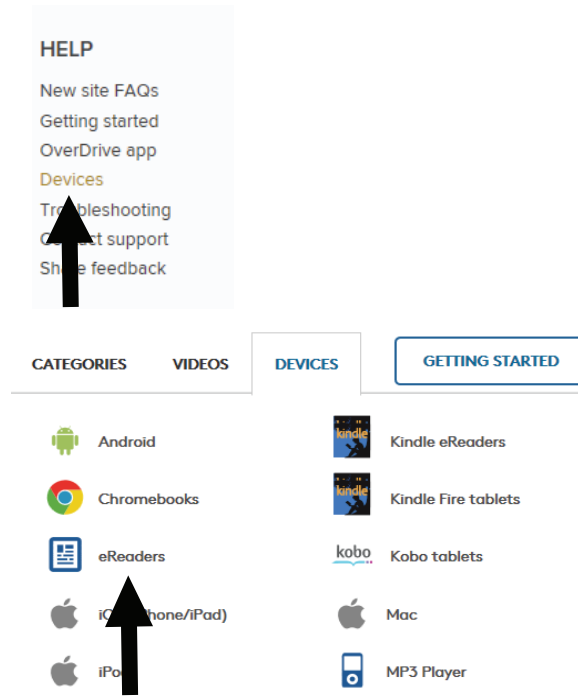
HELP

New site FAQs
Getting started
OverDrive app
Devices
Tr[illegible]bleshooting
C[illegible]t support
Sh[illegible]e feedback

CATEGORIES
VIDEOS
DEVICES
GETTING STARTED

Android
Kindle eReaders
kindle
Chromebooks
Kindle Fire tablets
kindle
eReaders
kobo
Kobo tablets
i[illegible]hone/iPad)
Mac
iPo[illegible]
MP3 Player